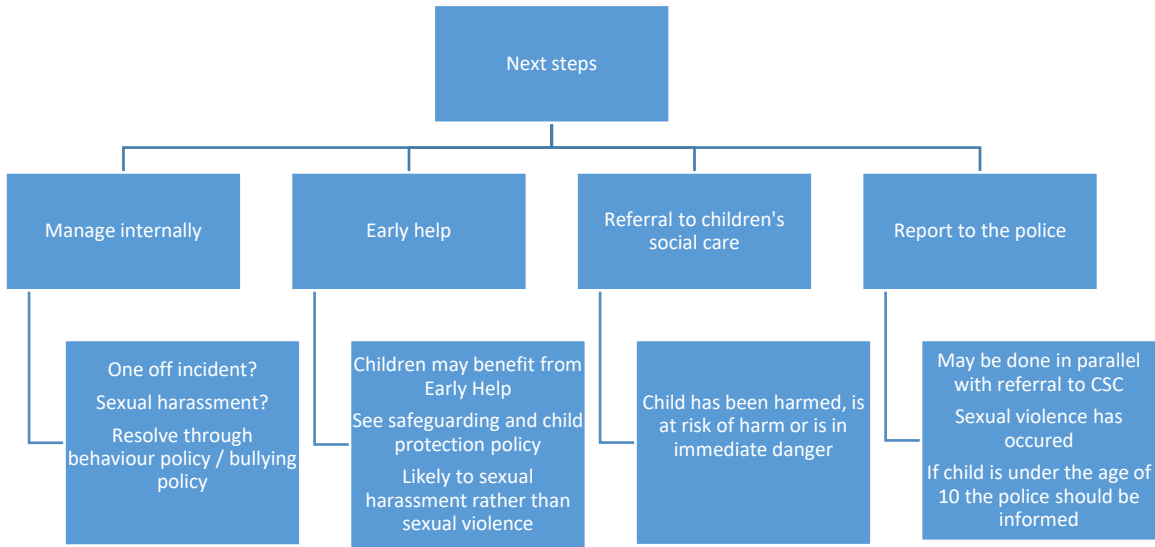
Next steps

Manage internally

One off incident?

Sexual harassment?

Resolve through behaviour policy / bullying policy

Early help

Children may benefit from Early Help

See safeguarding and child protection policy

Likely to sexual harassment rather than sexual violence

Referral to children's social care

Child has been harmed, is at risk of harm or is in immediate danger

Report to the police

May be done in parallel with referral to CSC

Sexual violence has occured

If child is under the age of 10 the police should be informed